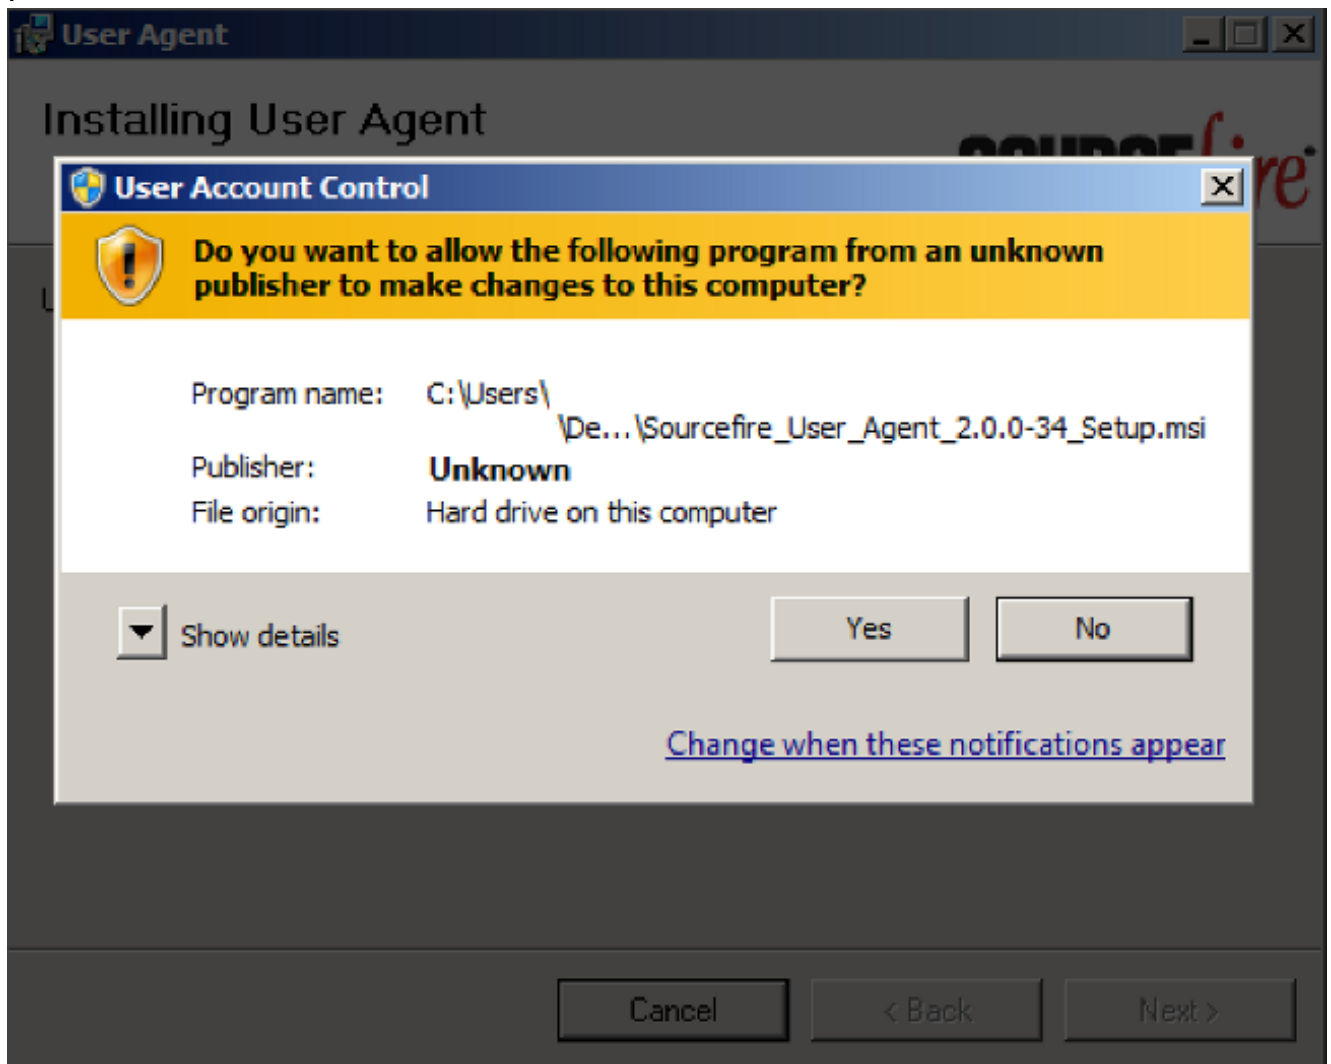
User Agent

Installing User Agent

User Account Control

Do you want to allow the following program from an unknown publisher to make changes to this computer?

Program name: C:\Users\ \De...\Sourcefire_User_Agent_2.0.0-34_Setup.msi
Publisher: Unknown
File origin: Hard drive on this computer

Show details

Yes

No

Change when these notifications appear

Cancel

< Back

Next >